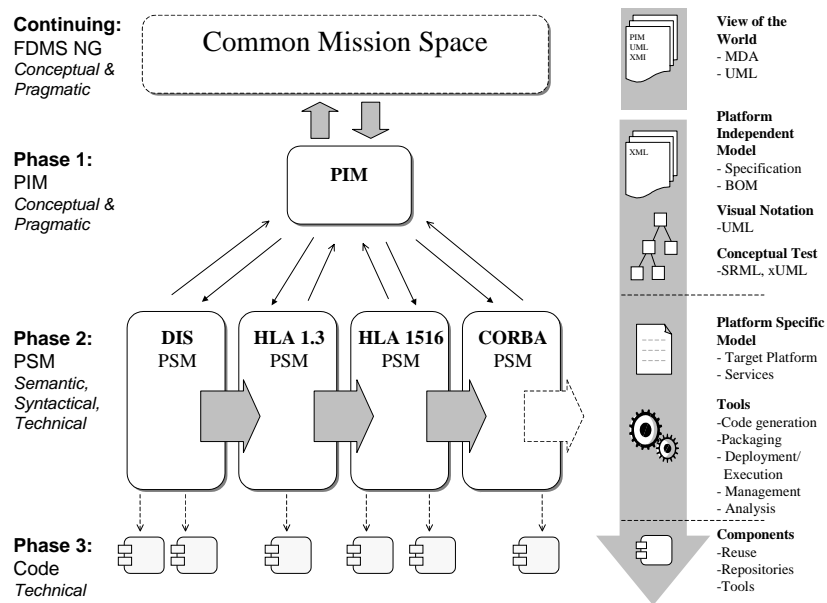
**Continuing:**
FDMS NG
*Conceptual & Pragmatic*

Common Mission Space

**Phase 1:**
PIM
*Conceptual & Pragmatic*

PIM

**Phase 2:**
PSM
*Semantic, Syntactical, Technical*

DIS
PSM

HLA 1.3
PSM

HLA 1516
PSM

CORBA
PSM

**Phase 3:**
Code
*Technical*

PIM
UML
XMI

**View of the World**
- MDA
- UML

XML

**Platform Independent Model**
- Specification
- BOM

**Visual Notation**
-UML

**Conceptual Test**
-SRML, xUML

**Platform Specific Model**
- Target Platform
- Services

**Tools**
-Code generation
-Packaging
- Deployment/ Execution
- Management
- Analysis

**Components**
-Reuse
-Repositories
-Tools